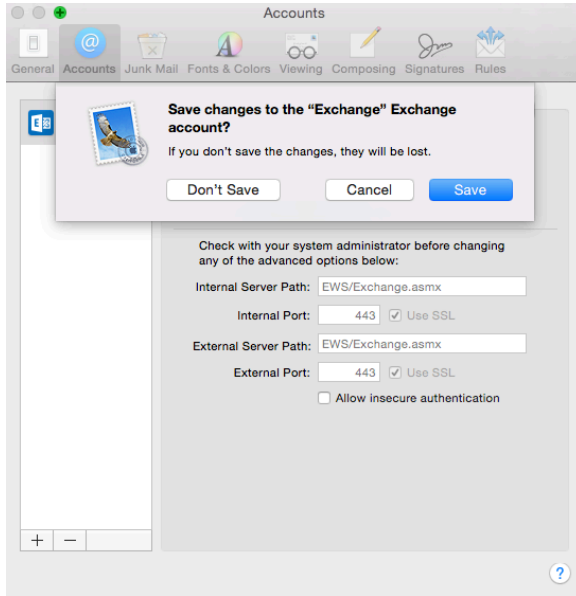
Accounts

General Accounts Junk Mail Fonts & Colors Viewing Composing Signatures Rules

Save changes to the “Exchange” Exchange account?

If you don’t save the changes, they will be lost.

Don’t Save Cancel Save

Check with your system administrator before changing any of the advanced options below:

Internal Server Path: EWS/Exchange.asmx

Internal Port: 443 Use SSL

External Server Path: EWS/Exchange.asmx

External Port: 443 Use SSL

Allow insecure authentication

+ −

?